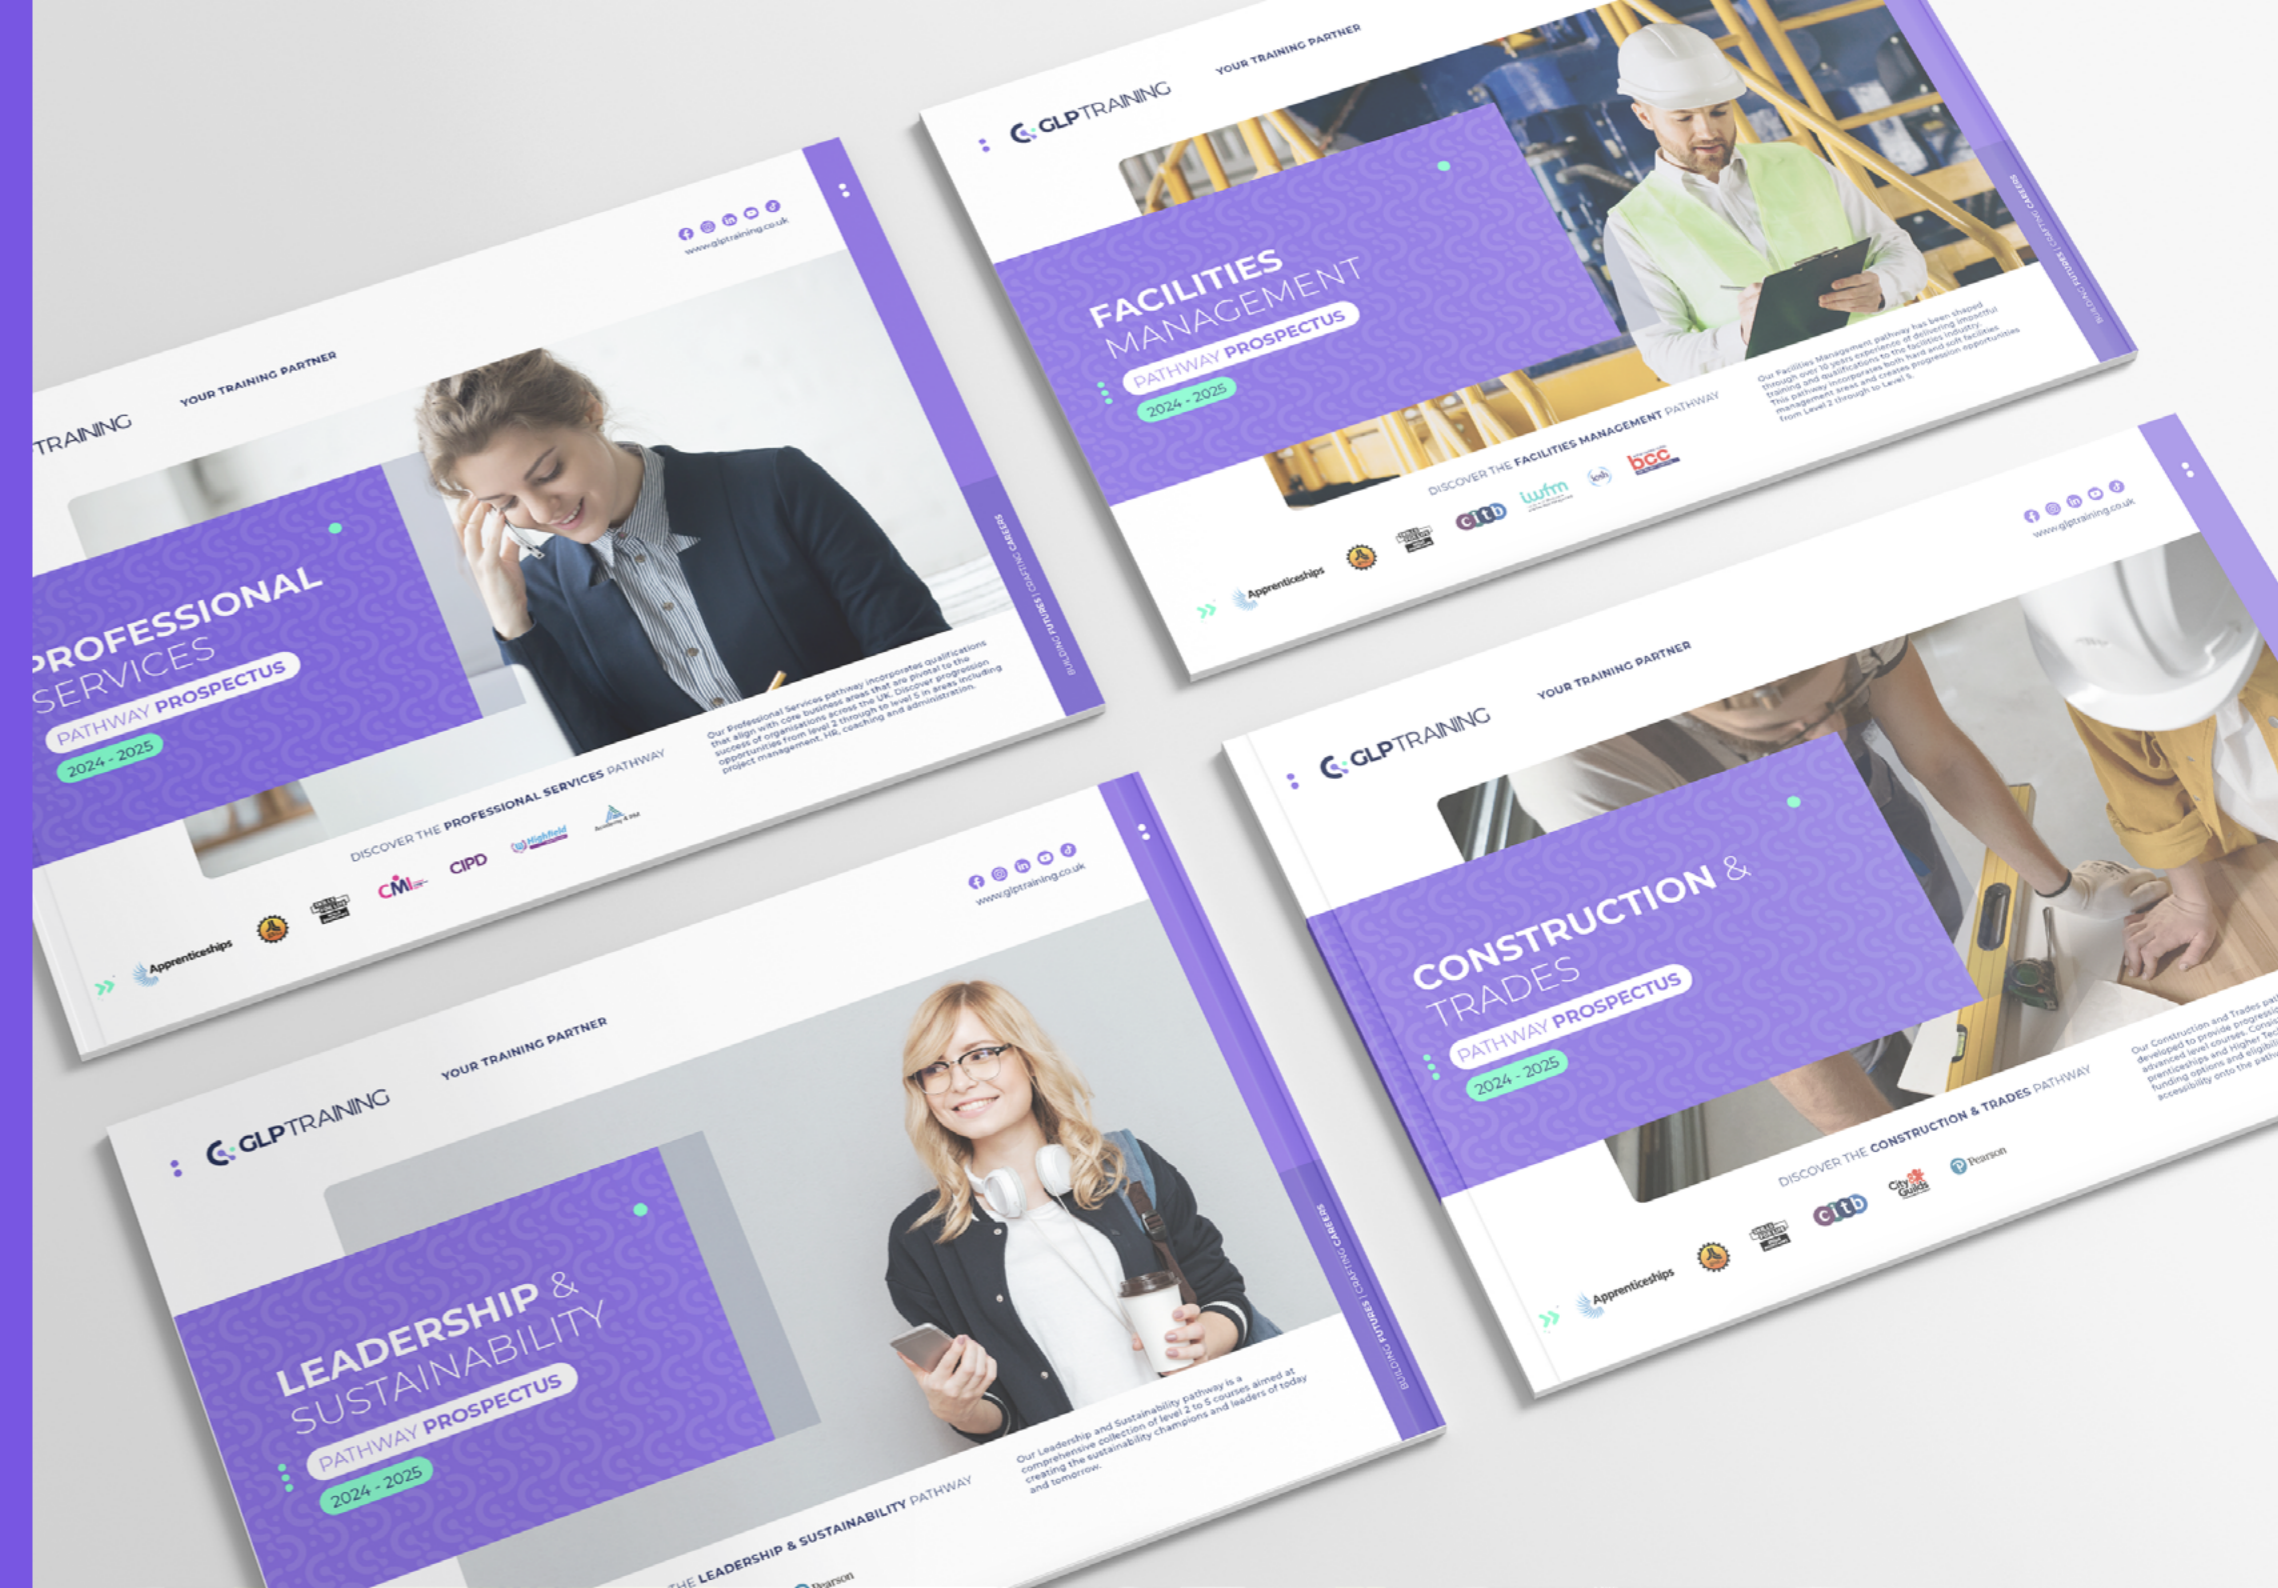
TRAINING

YOUR TRAINING PARTNER

www.glptraining.co.uk

PROFESSIONAL SERVICES

PATHWAY PROSPECTUS

2024 - 2025

Our Professional Services pathway incorporates qualifications that align with core business areas that are pivotal to the success of organisations across the UK. Discover progression opportunities from level 2 through to level 5 in areas including project management, HR, coaching and administration.

DISCOVER THE PROFESSIONAL SERVICES PATHWAY

CIPD

Highfield

Apprenticeships

BUILDING FUTURES | CRAFTING CAREERS

GLPTRAINING

YOUR TRAINING PARTNER

FACILITIES MANAGEMENT

PATHWAY PROSPECTUS

2024 - 2025

Our Facilities Management pathway has been shaped through over 10 years experience of delivering impactful training and qualifications to the facilities industry. This pathway incorporates both hard and soft facilities management areas and creates progression opportunities from Level 2 through to Level 5.

DISCOVER THE FACILITIES MANAGEMENT PATHWAY

Apprenticeships

citb

iwfm

bcc

BUILDING FUTURES | CRAFTING CAREERS

www.glptraining.co.uk

GLPTRAINING

YOUR TRAINING PARTNER

CONSTRUCTION & TRADES

PATHWAY PROSPECTUS

2024 - 2025

Our Construction and Trades pat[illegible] developed to provide progressi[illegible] advanced level courses. Consi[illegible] prenticeships and Higher Tec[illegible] funding options and eligibili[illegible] accessibility onto the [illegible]

DISCOVER THE CONSTRUCTION & TRADES PATHWAY

Apprenticeships

citb

City & Guilds

Pearson

www.glptraining.co.uk

GLPTRAINING

YOUR TRAINING PARTNER

LEADERSHIP & SUSTAINABILITY

PATHWAY PROSPECTUS

2024 - 2025

Our Leadership and Sustainability pathway is a comprehensive collection of level 2 to 5 courses aimed at creating the sustainability champions and leaders of today and tomorrow.

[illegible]HE LEADERSHIP & SUSTAINABILITY PATHWAY

Pearson

BUILDING FUTURES | CRAFTING CAREERS